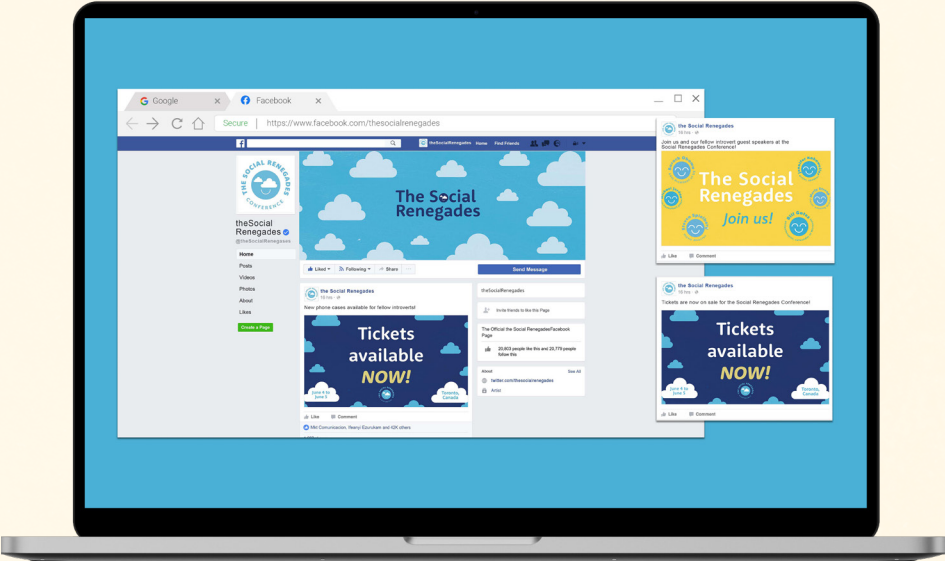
Google
Facebook
Secure | https://www.facebook.com/thesocialrenegades

theSocialRenegades Home Find Friends

THE SOCIAL RENEGADES CONFERENCE

theSocial Renegades
@theSocialRenegades

Home
Posts
Videos
Photos
About
Likes
Create a Page

The Social Renegades

Liked Following Share
Send Message

the Social Renegades
19 hrs
New phone cases available for fellow introverts!

Tickets available NOW!
June 4 to June 5
Toronto, Canada

Like Comment
Miri Comunicacion, Ifeanyi Ozoukem and 42K others

theSocialRenegades
Invite friends to like this Page
The Official the Social RenegadesFacebook Page
20,603 people like this and 20,779 people follow this
About See All
twitter.com/thesocialrenegades
Artist

the Social Renegades
19 hrs
Join us and our fellow introvert guest speakers at the Social Renegades Conference!
The Social Renegades
Join us!
Like Comment

the Social Renegades
19 hrs
Tickets are now on sale for the Social Renegades Conference!
Tickets available NOW!
June 4 to June 5
Toronto, Canada
Like Comment